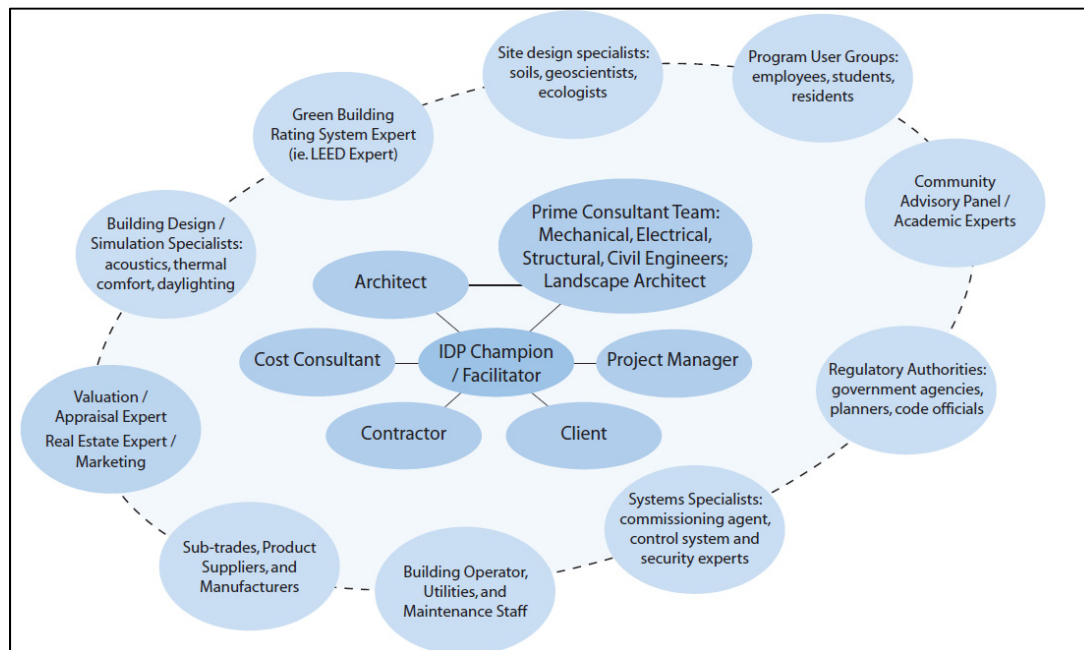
Site design specialists: soils, geoscientists, ecologists

Program User Groups: employees, students, residents

Green Building Rating System Expert (ie. LEED Expert)

Community Advisory Panel / Academic Experts

Building Design / Simulation Specialists: acoustics, thermal comfort, daylighting

Prime Consultant Team: Mechanical, Electrical, Structural, Civil Engineers; Landscape Architect

Architect

Cost Consultant

IDP Champion / Facilitator

Project Manager

Contractor

Client

Regulatory Authorities: government agencies, planners, code officials

Valuation / Appraisal Expert
Real Estate Expert / Marketing

Systems Specialists: commissioning agent, control system and security experts

Sub-trades, Product Suppliers, and Manufacturers

Building Operator, Utilities, and Maintenance Staff